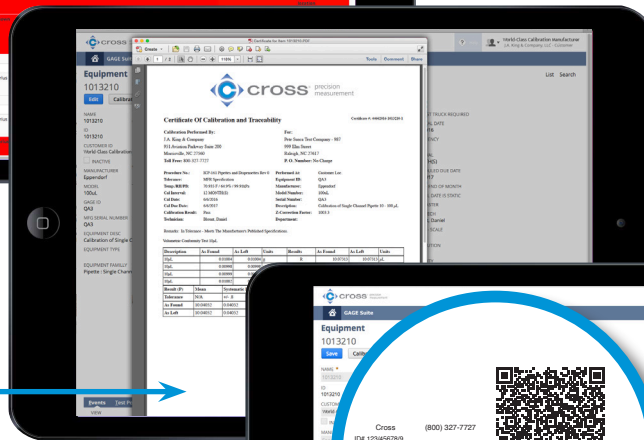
cross

Create

Certificate for Item 1013210 PDF

Tools Comment Share

World Class Calibration manufacturer
J.A. King & Company, LLC - Customer

GAGE Suite

Equipment
1013210

Edit Calibrat

List Search

NAME
1013210

ID
1013210

CUSTOMER ID
World Class Calibration

INACTIVE

MANUFACTURER
Eppendorf

MODEL
100uL

GAGE ID
QA3

MFG SERIAL NUMBER
QA3

EQUIPMENT DESC
Calibration of Single C

EQUIPMENT TYPE

EQUIPMENT FAMILY
Pipette - Single Chann

cross precision measurement

Certificate Of Calibration and Traceability

Certificate #: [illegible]

Calibration Performed By:
J.A. King & Company
911 Associates Parkway Suite 200
Morrisville, NC 27560
Toll Free: 800-327-7727

For:
Pete Soura Test Company - 587
999 Elm Street
Raleigh, NC 27612
P. O. Number: No Charge

| Procedure No.: | ICP-103 Pipettes and Dispensettes Rev # | Performed At: | Customer Loc |
|---|---|---|---|
| Tolerance: | MFR Specification | Equipment ID: | QA3 |
| Temp/RH/PB: | 70.0/15.0° / 60.0% / 99.99kPa | Manufacturer: | Eppendorf |
| Cal Interval: | 12 MONTH(S) | Model Number: | 100uL |
| Cal Date: | 6/6/2016 | Serial Number: | QA3 |
| Cal Due: | 6/6/2017 | Description: | Calibration of Single-Channel Pipette 10 - 100 µL |
| Calibration Result: | Pass | Z-Correction Factor: | 1003.3 |
| Technician: | Brown, Daniel | Department: | |

Remarks: In Tolerance - Meets The Manufacturer's Published Specifications.

Volumetric Conformity Test 10µL

| Description | As Found | As Left | Units | Results | As Found | As Left | Units |
|---|---|---|---|---|---|---|---|
| 10µL | | 0.01004 | 0.01004 | µ | 8 | 10.07015 | 10.07015 µL |
| 10µL | | 0.00998 | 0.00998 | | | | |
| 10µL | | 0.00999 | 0.00999 | | | | |
| 10µL | | 0.01000 | | | | | |

| Result (P) | Mean | Systematic |
|---|---|---|
| Tolerance | N/A | +/- .8 |
| As Found | 10.04052 | 0.04052 |
| As Left | 10.04052 | 0.04052 |

T TRUCK REQUIRED
AL DATE
H(S)
ALIBRATED DUE DATE
ND OF MONTH
DATE IS STATIC
ECH
Daniel
SCALE

Events Test P
VIEW

cross

GAGE Suite

Equipment
1013210

Save Calib

NAME
1013210

ID
1013210

CUSTOM
World

Cross (800) 327-7727
ID# 123456789